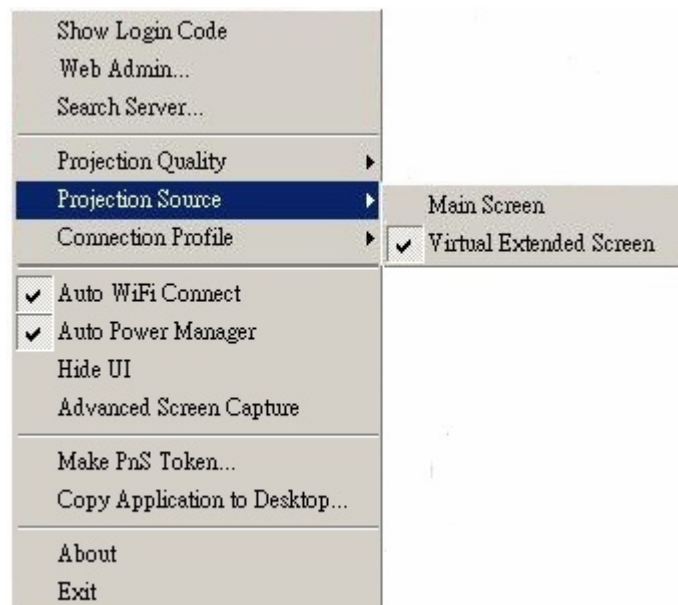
Show Login Code
Web Admin...
Search Server...

Projection Quality
Projection Source
Connection Profile

Main Screen
Virtual Extended Screen

Auto WiFi Connect
Auto Power Manager
Hide UI
Advanced Screen Capture

Make PnS Token...
Copy Application to Desktop...

About
Exit